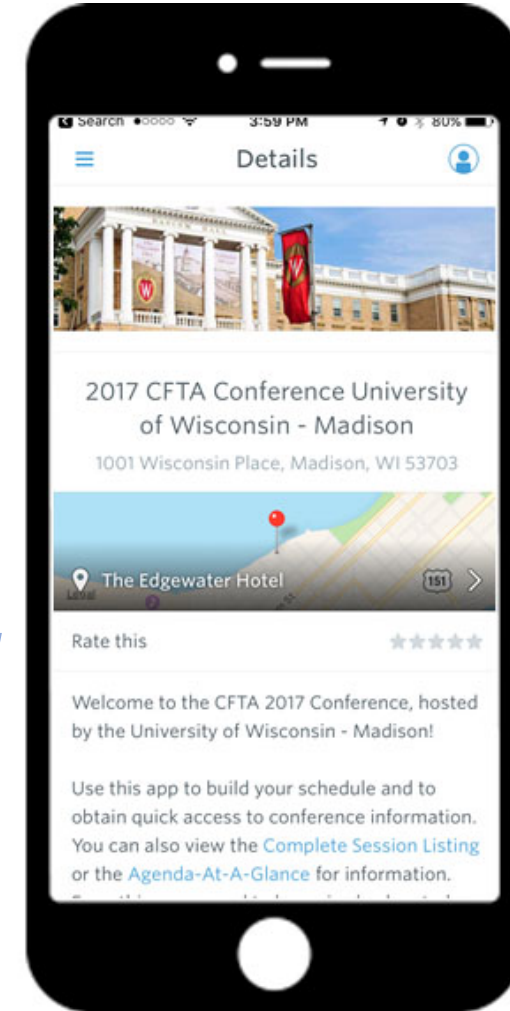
Search ●○○○○ 3:59 PM 80%

Details

2017 CFTA Conference University of Wisconsin - Madison

1001 Wisconsin Place, Madison, WI 53703

The Edgewater Hotel

151

Rate this

Welcome to the CFTA 2017 Conference, hosted by the University of Wisconsin - Madison!

Use this app to build your schedule and to obtain quick access to conference information. You can also view the Complete Session Listing or the Agenda-At-A-Glance for information. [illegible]